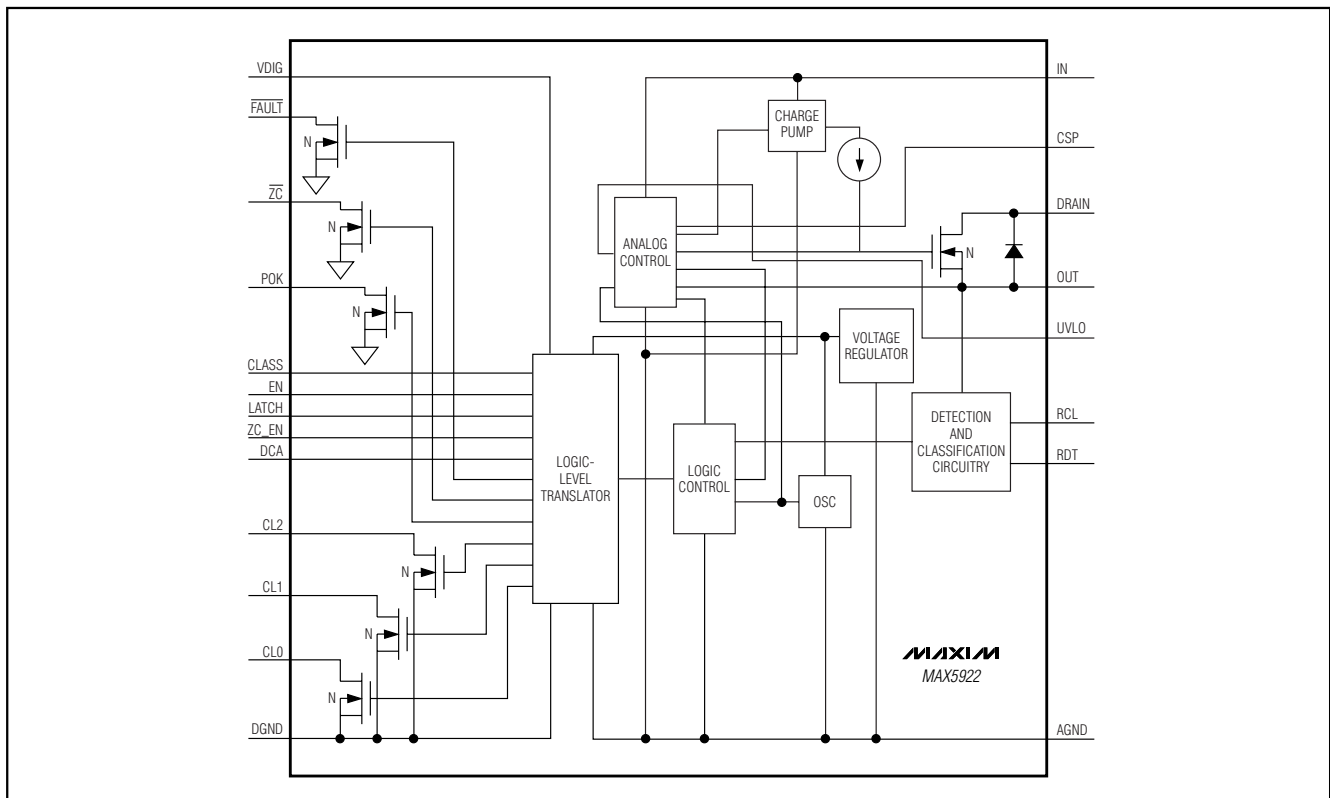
VDIG
$\overline{FAULT}$
N
$\overline{ZC}$
N
POK
N
CLASS
EN
LATCH
ZC_EN
DCA
CL2
N
CL1
N
CL0
N
DGND

IN
CHARGE PUMP
CSP
DRAIN
ANALOG CONTROL
N
OUT
UVLO
VOLTAGE REGULATOR
LOGIC-LEVEL TRANSLATOR
LOGIC CONTROL
OSC
DETECTION AND CLASSIFICATION CIRCUITRY
RCL
RDT

MAXIM
MAX5922
AGND